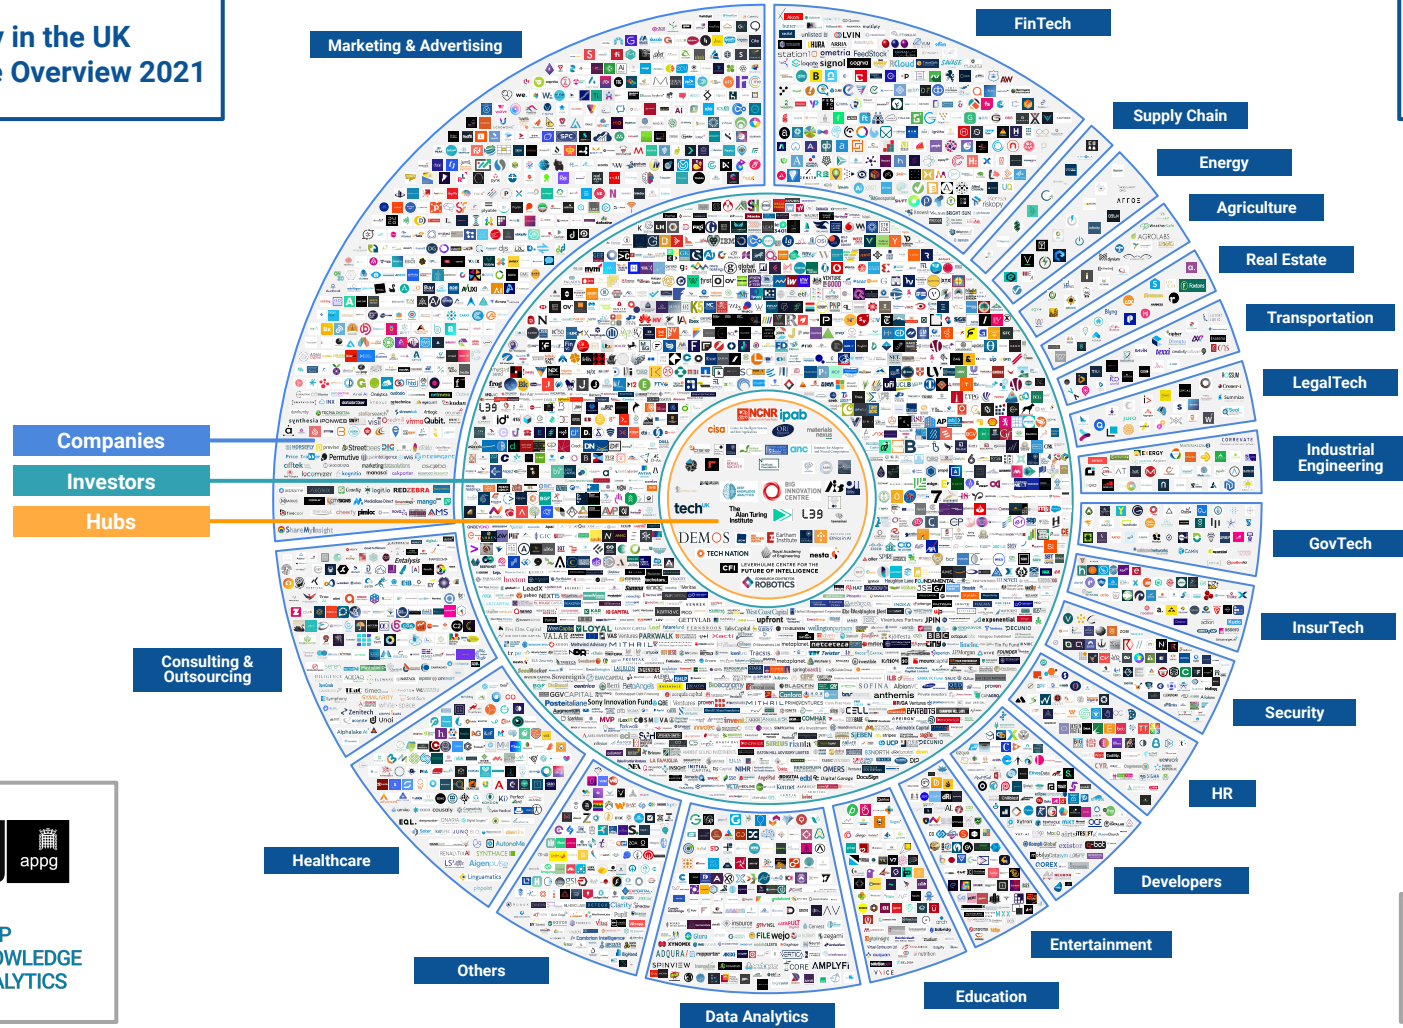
y in the UK
e Overview 2021

Marketing & Advertising
FinTech
Supply Chain
Energy
Agriculture
Real Estate
Transportation
LegalTech
Industrial Engineering
GovTech
InsurTech
Security
HR
Developers
Entertainment
Education
Data Analytics
Others
Healthcare
Consulting & Outsourcing

Companies
Investors
Hubs

appg

P
OWLEDGE
ALYTICS

NCNR
ipab
cisa
ODI
tech
The Alan Turing Institute
L39
DEMOS
TECH NATION
CFI
BIG INNOVATION CENTRE
nesta
ROBOTICS